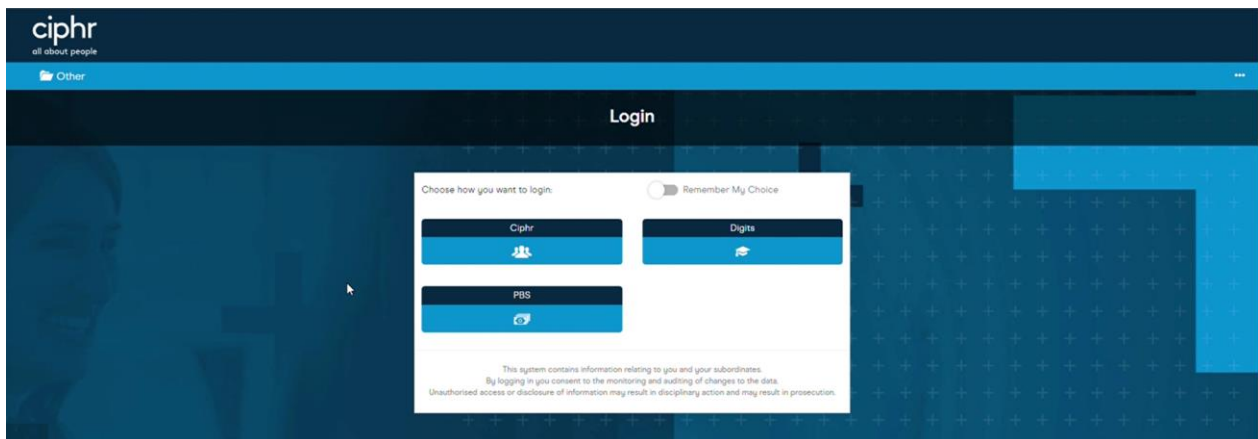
ciphr
all about people

Other

•••

Login

Choose how you want to login:

Remember My Choice

Ciphr

Digits

PBS

This system contains information relating to you and your subordinates.
By logging in you consent to the monitoring and auditing of changes to the data.
Unauthorised access or disclosure of information may result in disciplinary action and may result in prosecution.